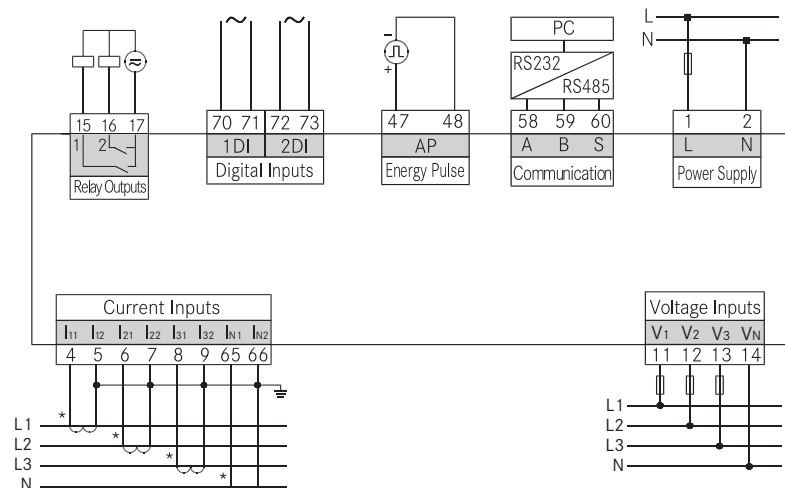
15 16 17
1 2
Relay Outputs

70 71 72 73
1DI 2DI
Digital Inputs

-
+
47 48
AP
Energy Pulse

PC
RS232
RS485
58 59 60
A B S
Communication

L
N
1 2
L N
Power Supply

Current Inputs
$I_{11}$ $I_{12}$ $I_{21}$ $I_{22}$ $I_{31}$ $I_{32}$ $I_{N1}$ $I_{N2}$
4 5 6 7 8 9 65 66

L1
L2
L3
N
*
*
*
*

Voltage Inputs
$V_1$ $V_2$ $V_3$ $V_N$
11 12 13 14

L1
L2
L3
N